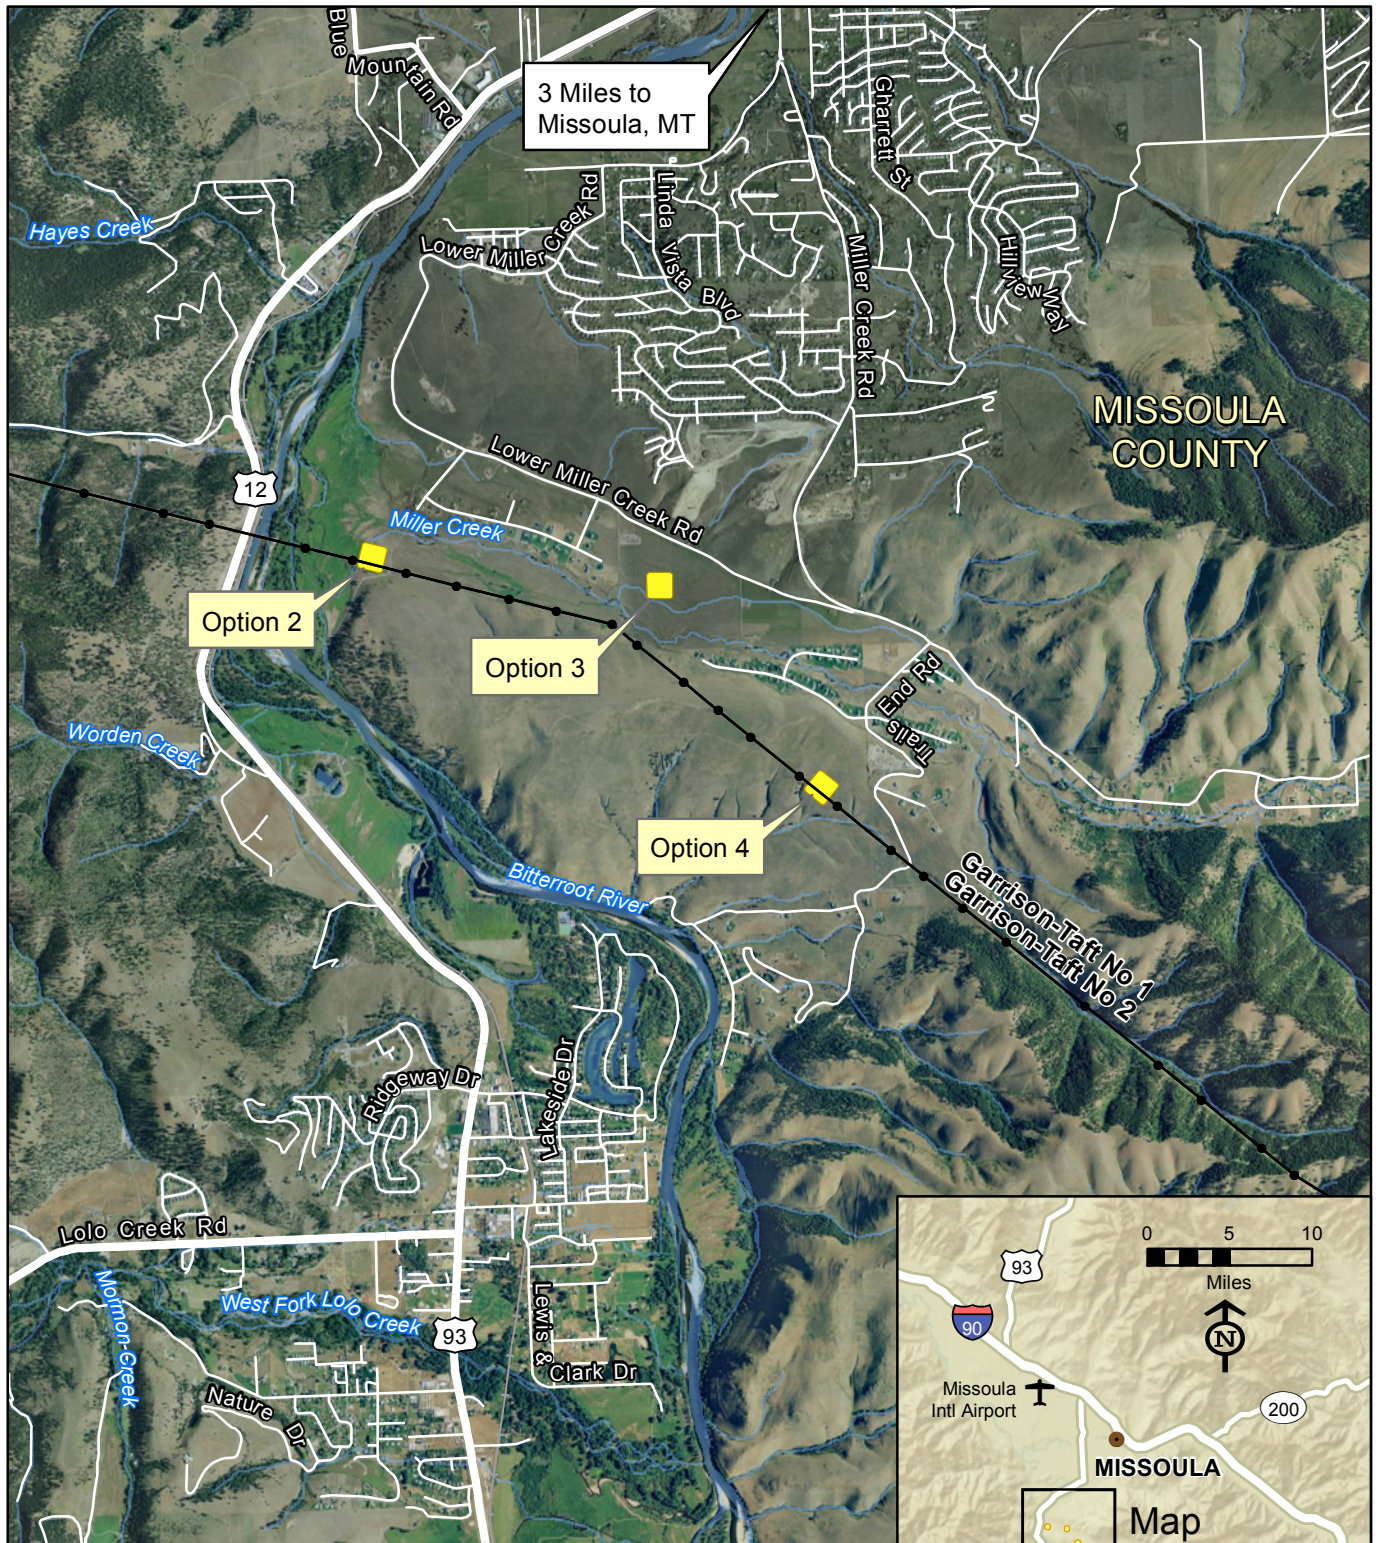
Blue Mountain Rd

3 Miles to Missoula, MT

Charrett St

Linda Vista Blvd

Lower Miller Creek Rd

Hayes Creek

Miller Creek Rd

Hillview Way

MISSOULA COUNTY

Lower Miller Creek Rd

12

Miller Creek

Option 2

Option 3

Trails End Rd

Worden Creek

Option 4

Bitterroot River

Garrison-Taft No 1

Garrison-Taft No 2

Ridgeway Dr

Lakeside Dr

Lolo Creek Rd

Mormon Creek

West Fork Lolo Creek

93

Lewis & Clark Dr

Nature Dr

0 5 10

Miles

N

93

90

Missoula Intl Airport

200

MISSOULA

Map